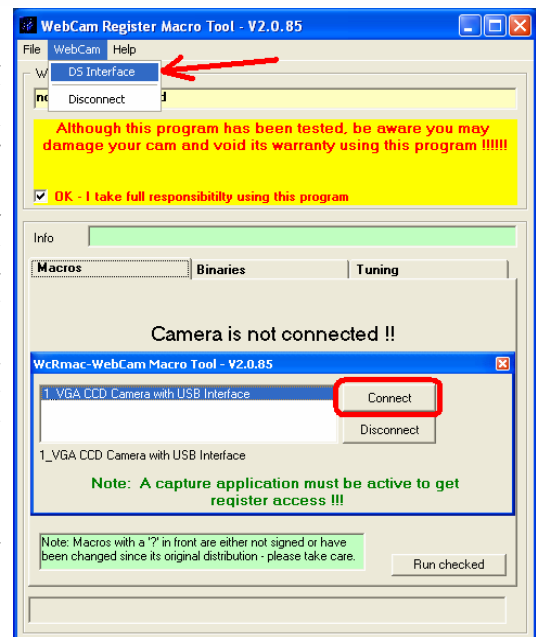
WebCam Register Macro Tool - V2.0.85

File WebCam Help

DS Interface

Disconnect

W

ne d

Although this program has been tested, be aware you may damage your cam and void its warranty using this program !!!!!!

OK - I take full responsibitilty using this program

Info

Macros

Binaries

Tuning

Camera is not connected !!

WcRmac-WebCam Macro Tool - V2.0.85

1_VGA CCD Camera with USB Interface

Connect

Disconnect

1_VGA CCD Camera with USB Interface

Note: A capture application must be active to get register access !!!

Note: Macros with a '?' in front are either not signed or have been changed since its original distribution - please take care.

Run checked